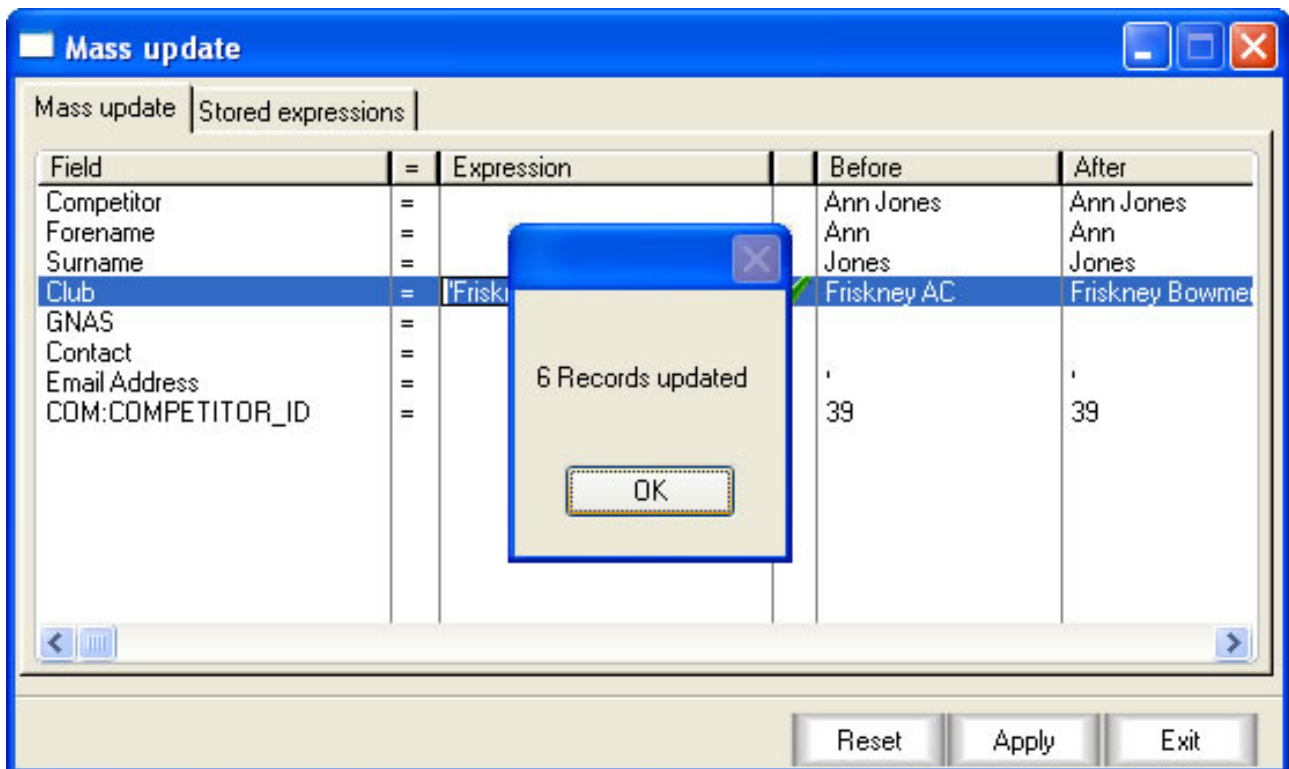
Mass update

Mass update | Stored expressions

| Field | = | Expression | | Before | After |
|---|---|---|---|---|---|
| Competitor | = | | | Ann Jones | Ann Jones |
| Forename | = | | | Ann | Ann |
| Surname | = | | | Jones | Jones |
| Club | = | 'Frisk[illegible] | | Friskney AC | Friskney Bowme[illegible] |
| GNAS | = | | | | |
| Contact | = | | | | |
| Email Address | = | | | ' | ' |
| COM:COMPETITOR_ID | = | | | 39 | 39 |

6 Records updated

OK

Reset Apply Exit